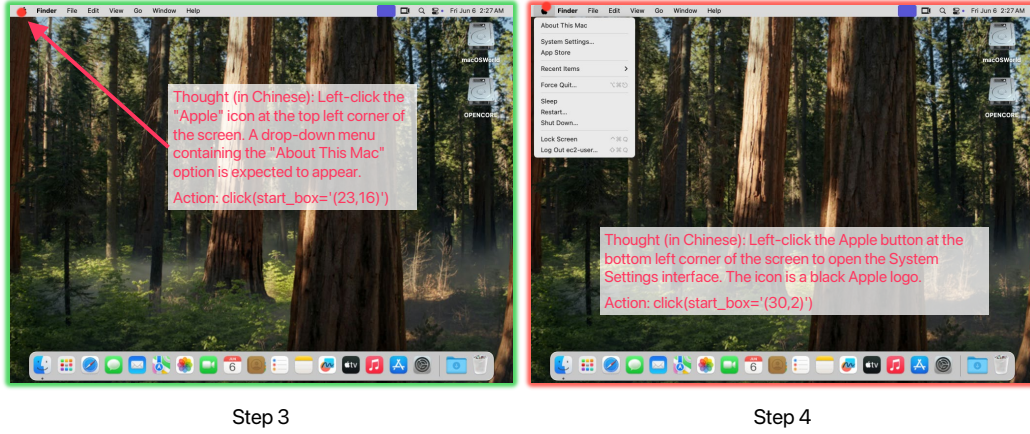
Finder File Edit View Go Window Help

Fri Jun 6 2:27 AM

Thought (in Chinese): Left-click the "Apple" icon at the top left corner of the screen. A drop-down menu containing the "About This Mac" option is expected to appear.

Action: click(start_box='(23,16)')

Step 3

Finder File Edit View Go Window Help

Fri Jun 6 2:27 AM

About This Mac

System Settings...

App Store

Recent Items

Force Quit...

Sleep

Restart...

Shut Down...

Lock Screen

Log Out ec2-user...

macOSWorld

OPENCORE

Thought (in Chinese): Left-click the Apple button at the bottom left corner of the screen to open the System Settings interface. The icon is a black Apple logo.

Action: click(start_box='(30,2)')

Step 4